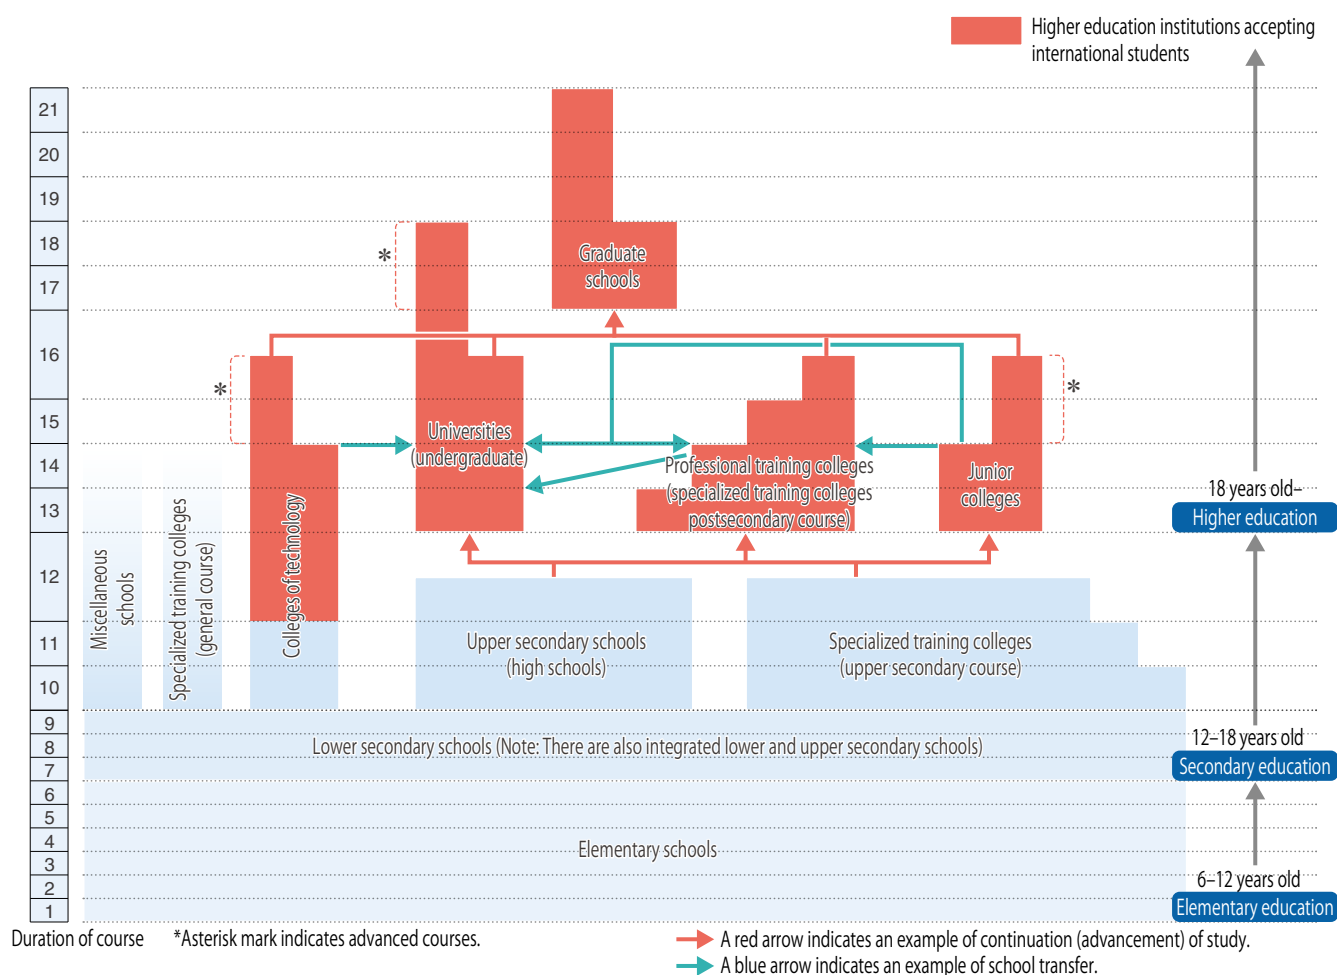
Higher education institutions accepting international students

21
20
19
18
17
16
15
14
13
12
11
10
9
8
7
6
5
4
3
2
1

Graduate schools

*

Universities (undergraduate)

*

Colleges of technology

Professional training colleges (specialized training colleges postsecondary course)

Junior colleges

*

Miscellaneous schools

Specialized training colleges (general course)

Upper secondary schools (high schools)

Specialized training colleges (upper secondary course)

Lower secondary schools (Note: There are also integrated lower and upper secondary schools)

Elementary schools

18 years old–
Higher education

12–18 years old
Secondary education

6–12 years old
Elementary education

Duration of course

*Asterisk mark indicates advanced courses.

A red arrow indicates an example of continuation (advancement) of study.
A blue arrow indicates an example of school transfer.